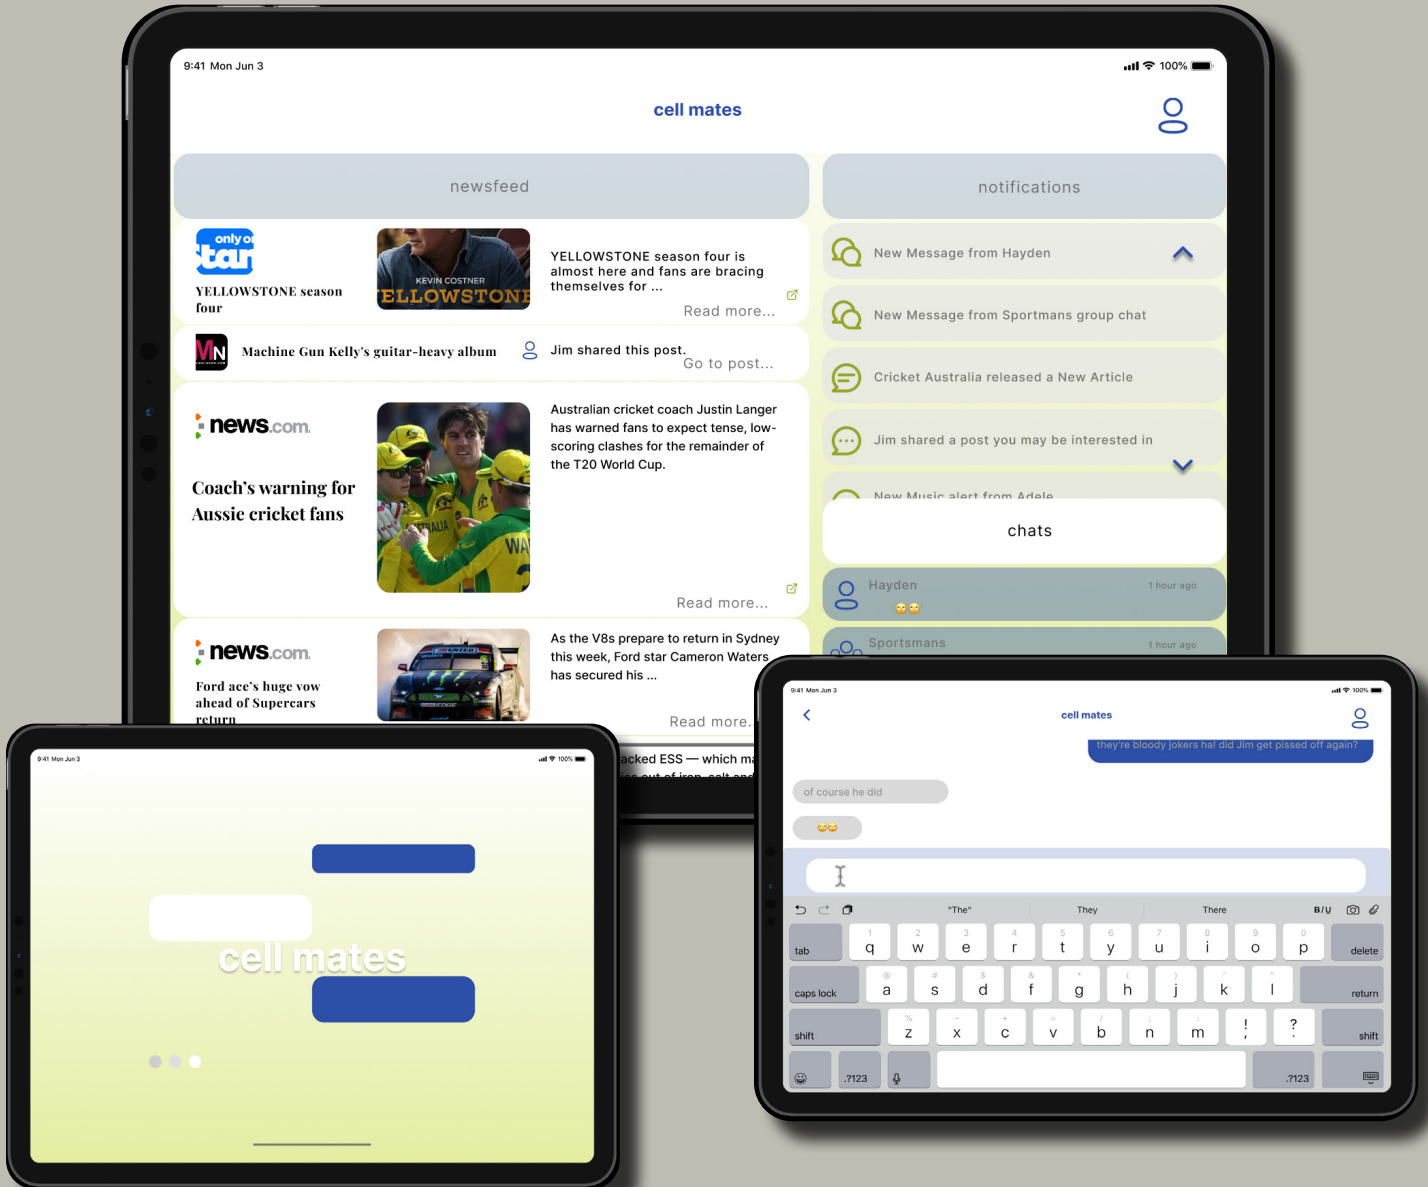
9:41 Mon Jun 3

100%

cell mates

newsfeed

only o
tar

YELLOWSTONE season four

KEVIN COSTNER
ELLOWSTONE

YELLOWSTONE season four is almost here and fans are bracing themselves for ...

Read more...

MN

Machine Gun Kelly's guitar-heavy album

Jim shared this post.

Go to post...

news.com

Coach's warning for Aussie cricket fans

Australian cricket coach Justin Langer has warned fans to expect tense, low-scoring clashes for the remainder of the T20 World Cup.

Read more...

news.com

Ford ace's huge vow ahead of Supercars return

As the V8s prepare to return in Sydney this week, Ford star Cameron Waters has secured his ...

Read more...

acked ESS — which ma

notifications

New Message from Hayden

New Message from Sportmans group chat

Cricket Australia released a New Article

Jim shared a post you may be interested in

New Music alert from Adele

chats

Hayden

1 hour ago

😳😳

Sportsmans

1 hour ago

9:41 Mon Jun 3

100%

cell mates

9:41 Mon Jun 3

100%

cell mates

they're bloody jokers ha! did Jim get pissed off again?

of course he did

😳😳

"The"

They

There

B/U

tab

q

w

e

r

t

y

u

i

o

p

delete

caps lock

a

s

d

f

g

h

j

k

l

return

shift

z

x

c

v

b

n

m

!

?

shift

.?123

.?123